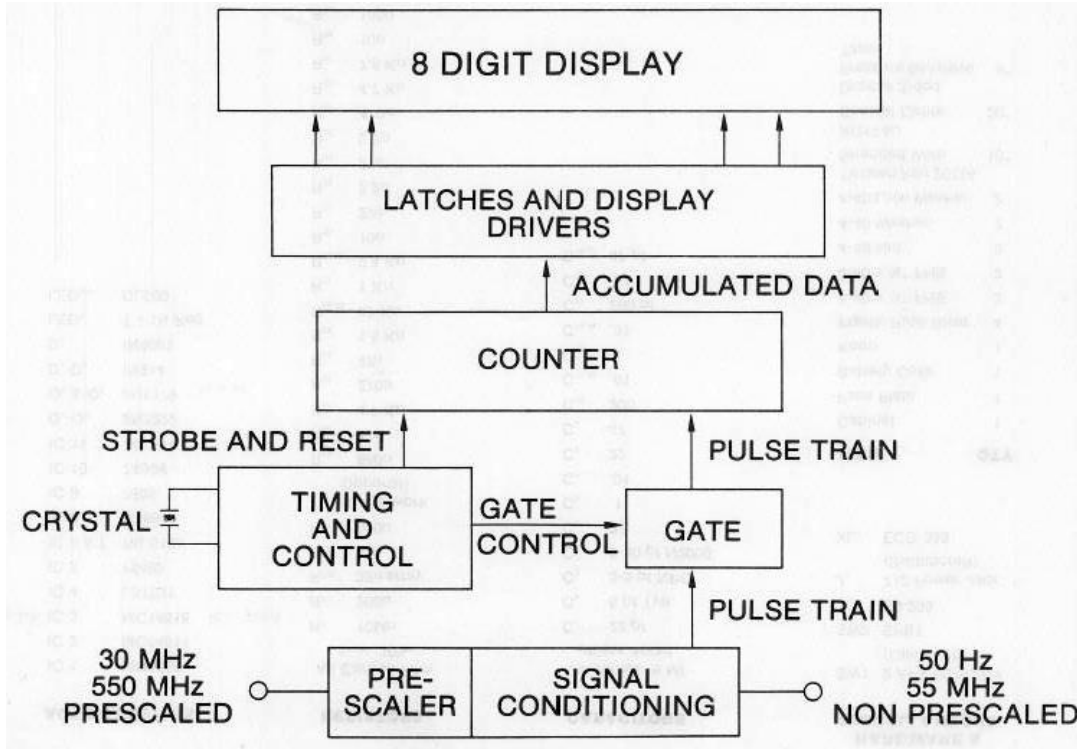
8 DIGIT DISPLAY

LATCHES AND DISPLAY DRIVERS

ACCUMULATED DATA

COUNTER

STROBE AND RESET

PULSE TRAIN

CRYSTAL

TIMING AND CONTROL

GATE CONTROL

GATE

PULSE TRAIN

30 MHz
550 MHz
PRESCALED

PRE-SCALER

SIGNAL CONDITIONING

50 Hz
55 MHz
NON PRESCALED